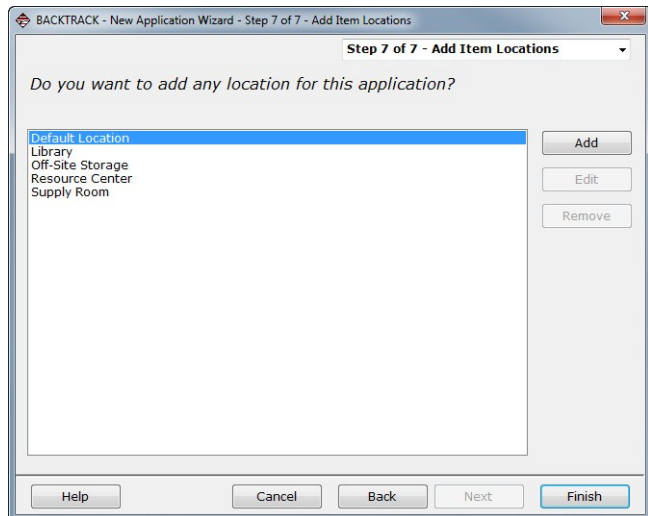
BACKTRACK - New Application Wizard - Step 7 of 7 - Add Item Locations

Step 7 of 7 - Add Item Locations

Do you want to add any location for this application?

Default Location
Library
Off-Site Storage
Resource Center
Supply Room

Add
Edit
Remove

Help
Cancel
Back
Next
Finish